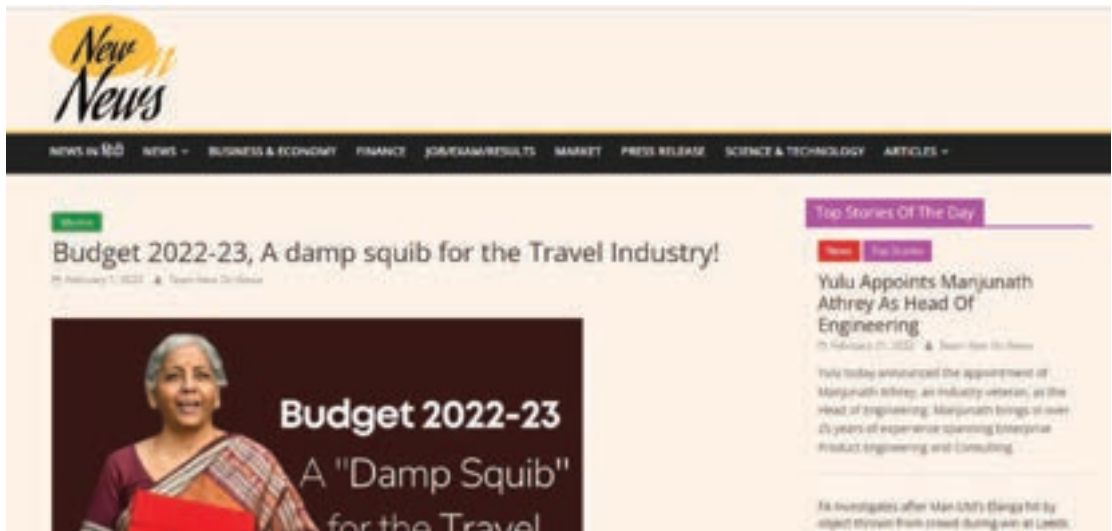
New On News

NEWS IN हिंदी NEWS BUSINESS & ECONOMY FINANCE JOB/EXAM/RESULTS MARKET PRESS RELEASE SCIENCE & TECHNOLOGY ARTICLES

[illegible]

Budget 2022-23, A damp squib for the Travel Industry!

February 7, 2022 Team New On News

Budget 2022-23

A "Damp Squib"

for the Travel

Top Stories Of The Day

News Top Stories

Yulu Appoints Manjunath Athrey As Head Of Engineering

February 21, 2022 Team New On News

Yulu today announced the appointment of Manjunath Athrey, an industry veteran, as the Head of Engineering. Manjunath brings in over 25 years of experience spanning Enterprise Product Engineering and Consulting.

FA investigates after Man Utd's Elanga hit by object thrown from crowd during win at Leeds